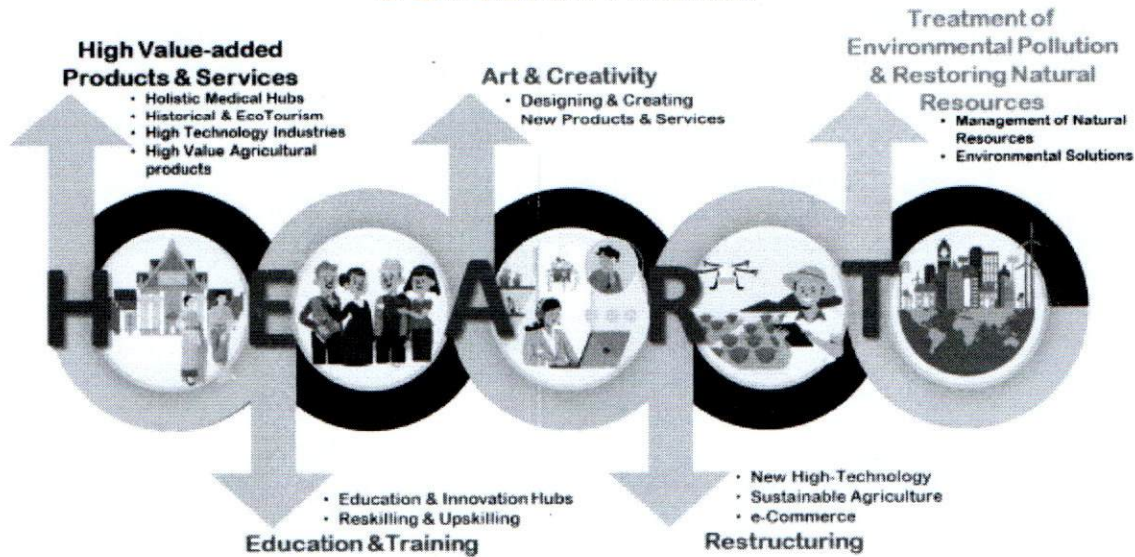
High Value-added Products & Services
• Holistic Medical Hubs
• Historical & EcoTourism
• High Technology Industries
• High Value Agricultural products

Art & Creativity
• Designing & Creating New Products & Services

Treatment of Environmental Pollution & Restoring Natural Resources
• Management of Natural Resources
• Environmental Solutions

H E A R T

• Education & Innovation Hubs
• Reskilling & Upskilling
Education & Training

• New High-Technology
• Sustainable Agriculture
• e-Commerce
Restructuring